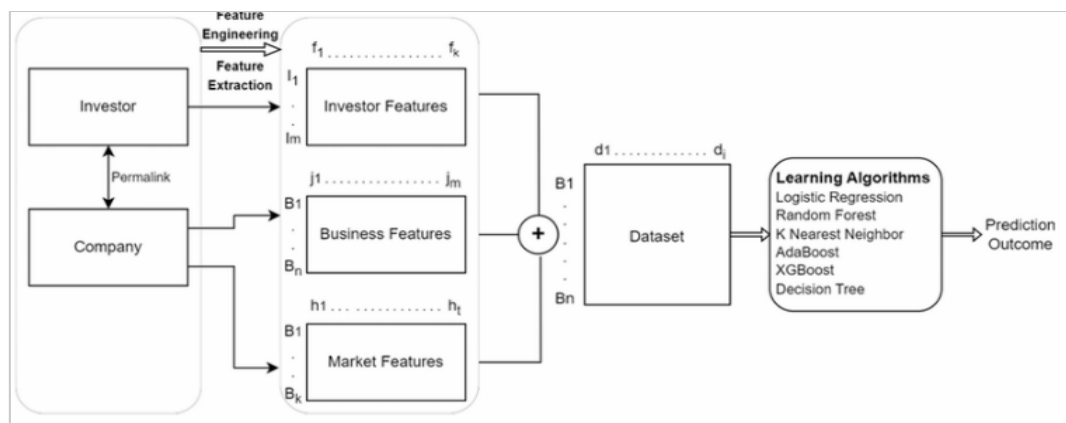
Feature Engineering

Feature Extraction

Investor

Permalink

Company

$f_1$ . . . . . . . . . . . . . . . $f_k$

$I_1$
.
.
Im

Investor Features

j1 . . . . . . . . . . . . . . . . $j_m$

B1
.
.
$B_n$

Business Features

h1 . . . . . . . . . . . . . . . $h_t$

B1
.
.
$B_k$

Market Features

+

d1 . . . . . . . . . . . . . $d_i$

B1
.
.
.
.
Bn

Dataset

Learning Algorithms
Logistic Regression
Random Forest
K Nearest Neighbor
AdaBoost
XGBoost
Decision Tree

Prediction Outcome